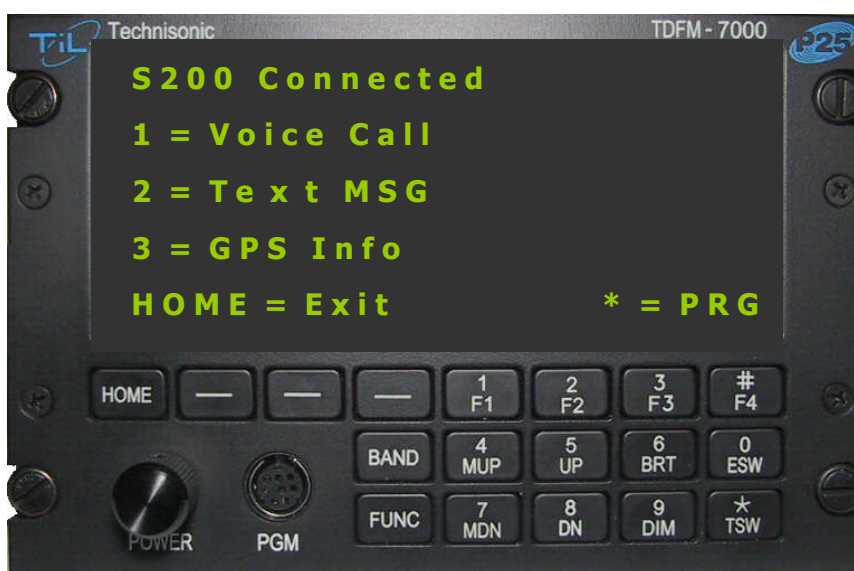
TiL Technisonic TDFM - 7000 P25

S200 Connected
1 = Voice Call
2 = Text MSG
3 = GPS Info
HOME = Exit * = PRG

HOME — — — 1 F1 2 F2 3 F3 # F4
BAND 4 MUP 5 UP 6 BRT 0 ESW
FUNC 7 MDN 8 DN 9 DIM * TSW
POWER PGM